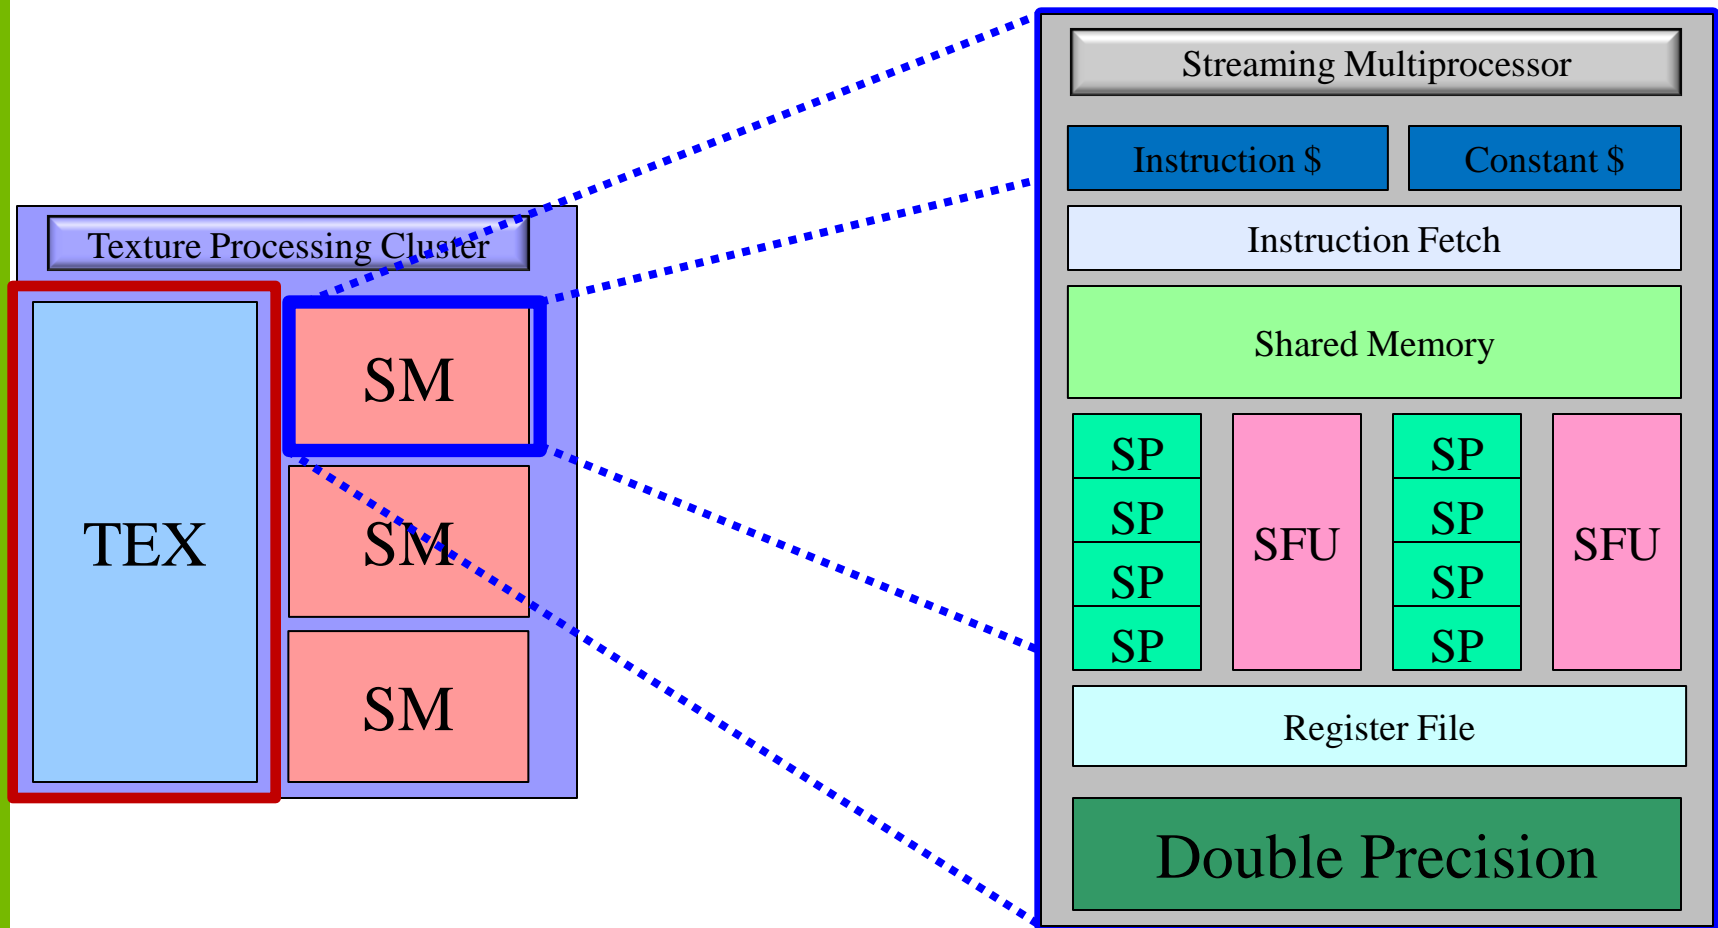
Texture Processing Cluster

TEX

SM

SM

SM

Streaming Multiprocessor

Instruction $

Constant $

Instruction Fetch

Shared Memory

SP

SP

SP

SP

SFU

SP

SP

SP

SP

SFU

Register File

Double Precision